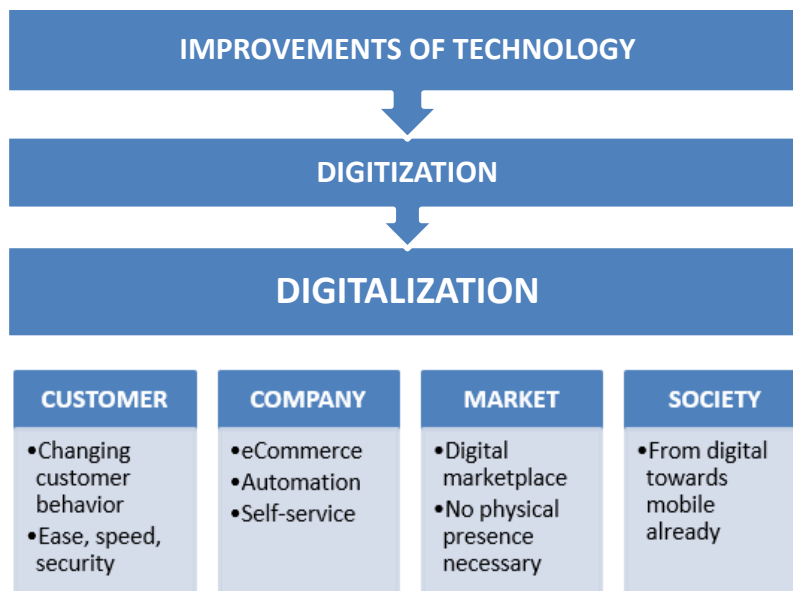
IMPROVEMENTS OF TECHNOLOGY

DIGITIZATION

DIGITALIZATION

CUSTOMER
•Changing customer behavior
•Ease, speed, security

COMPANY
•eCommerce
•Automation
•Self-service

MARKET
•Digital marketplace
•No physical presence necessary

SOCIETY
•From digital towards mobile already